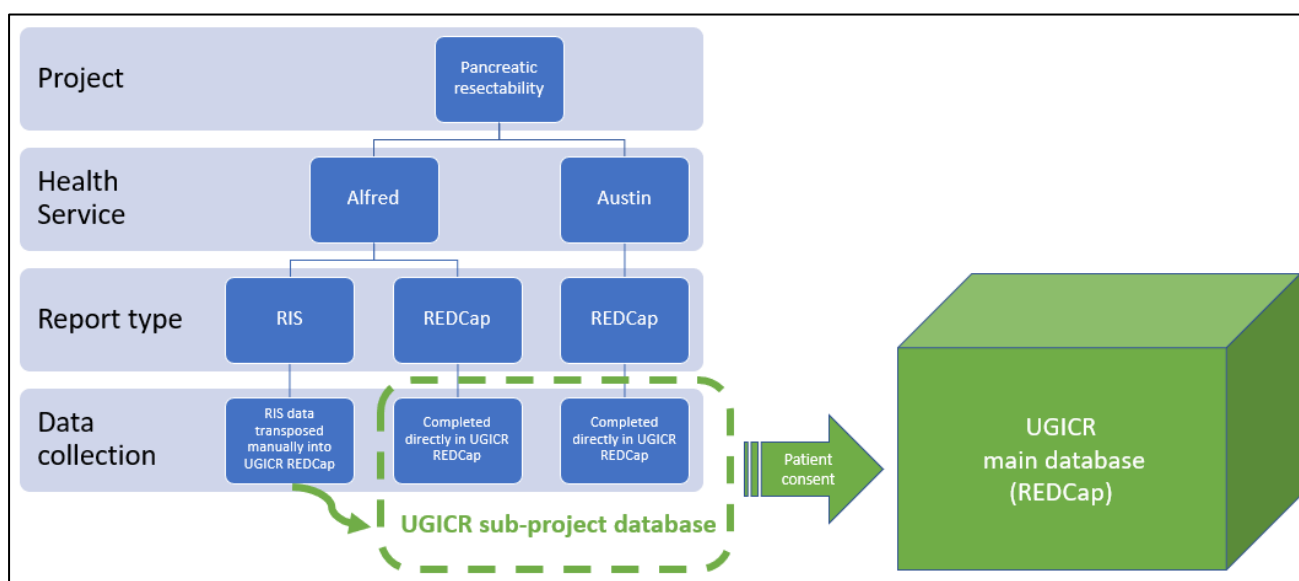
Project

Pancreatic resectability

Health Service

Alfred

Austin

Report type

RIS

REDCap

REDCap

Data collection

RIS data transposed manually into UGICR REDCap

Completed directly in UGICR REDCap

Completed directly in UGICR REDCap

UGICR sub-project database

Patient consent

UGICR main database (REDCap)